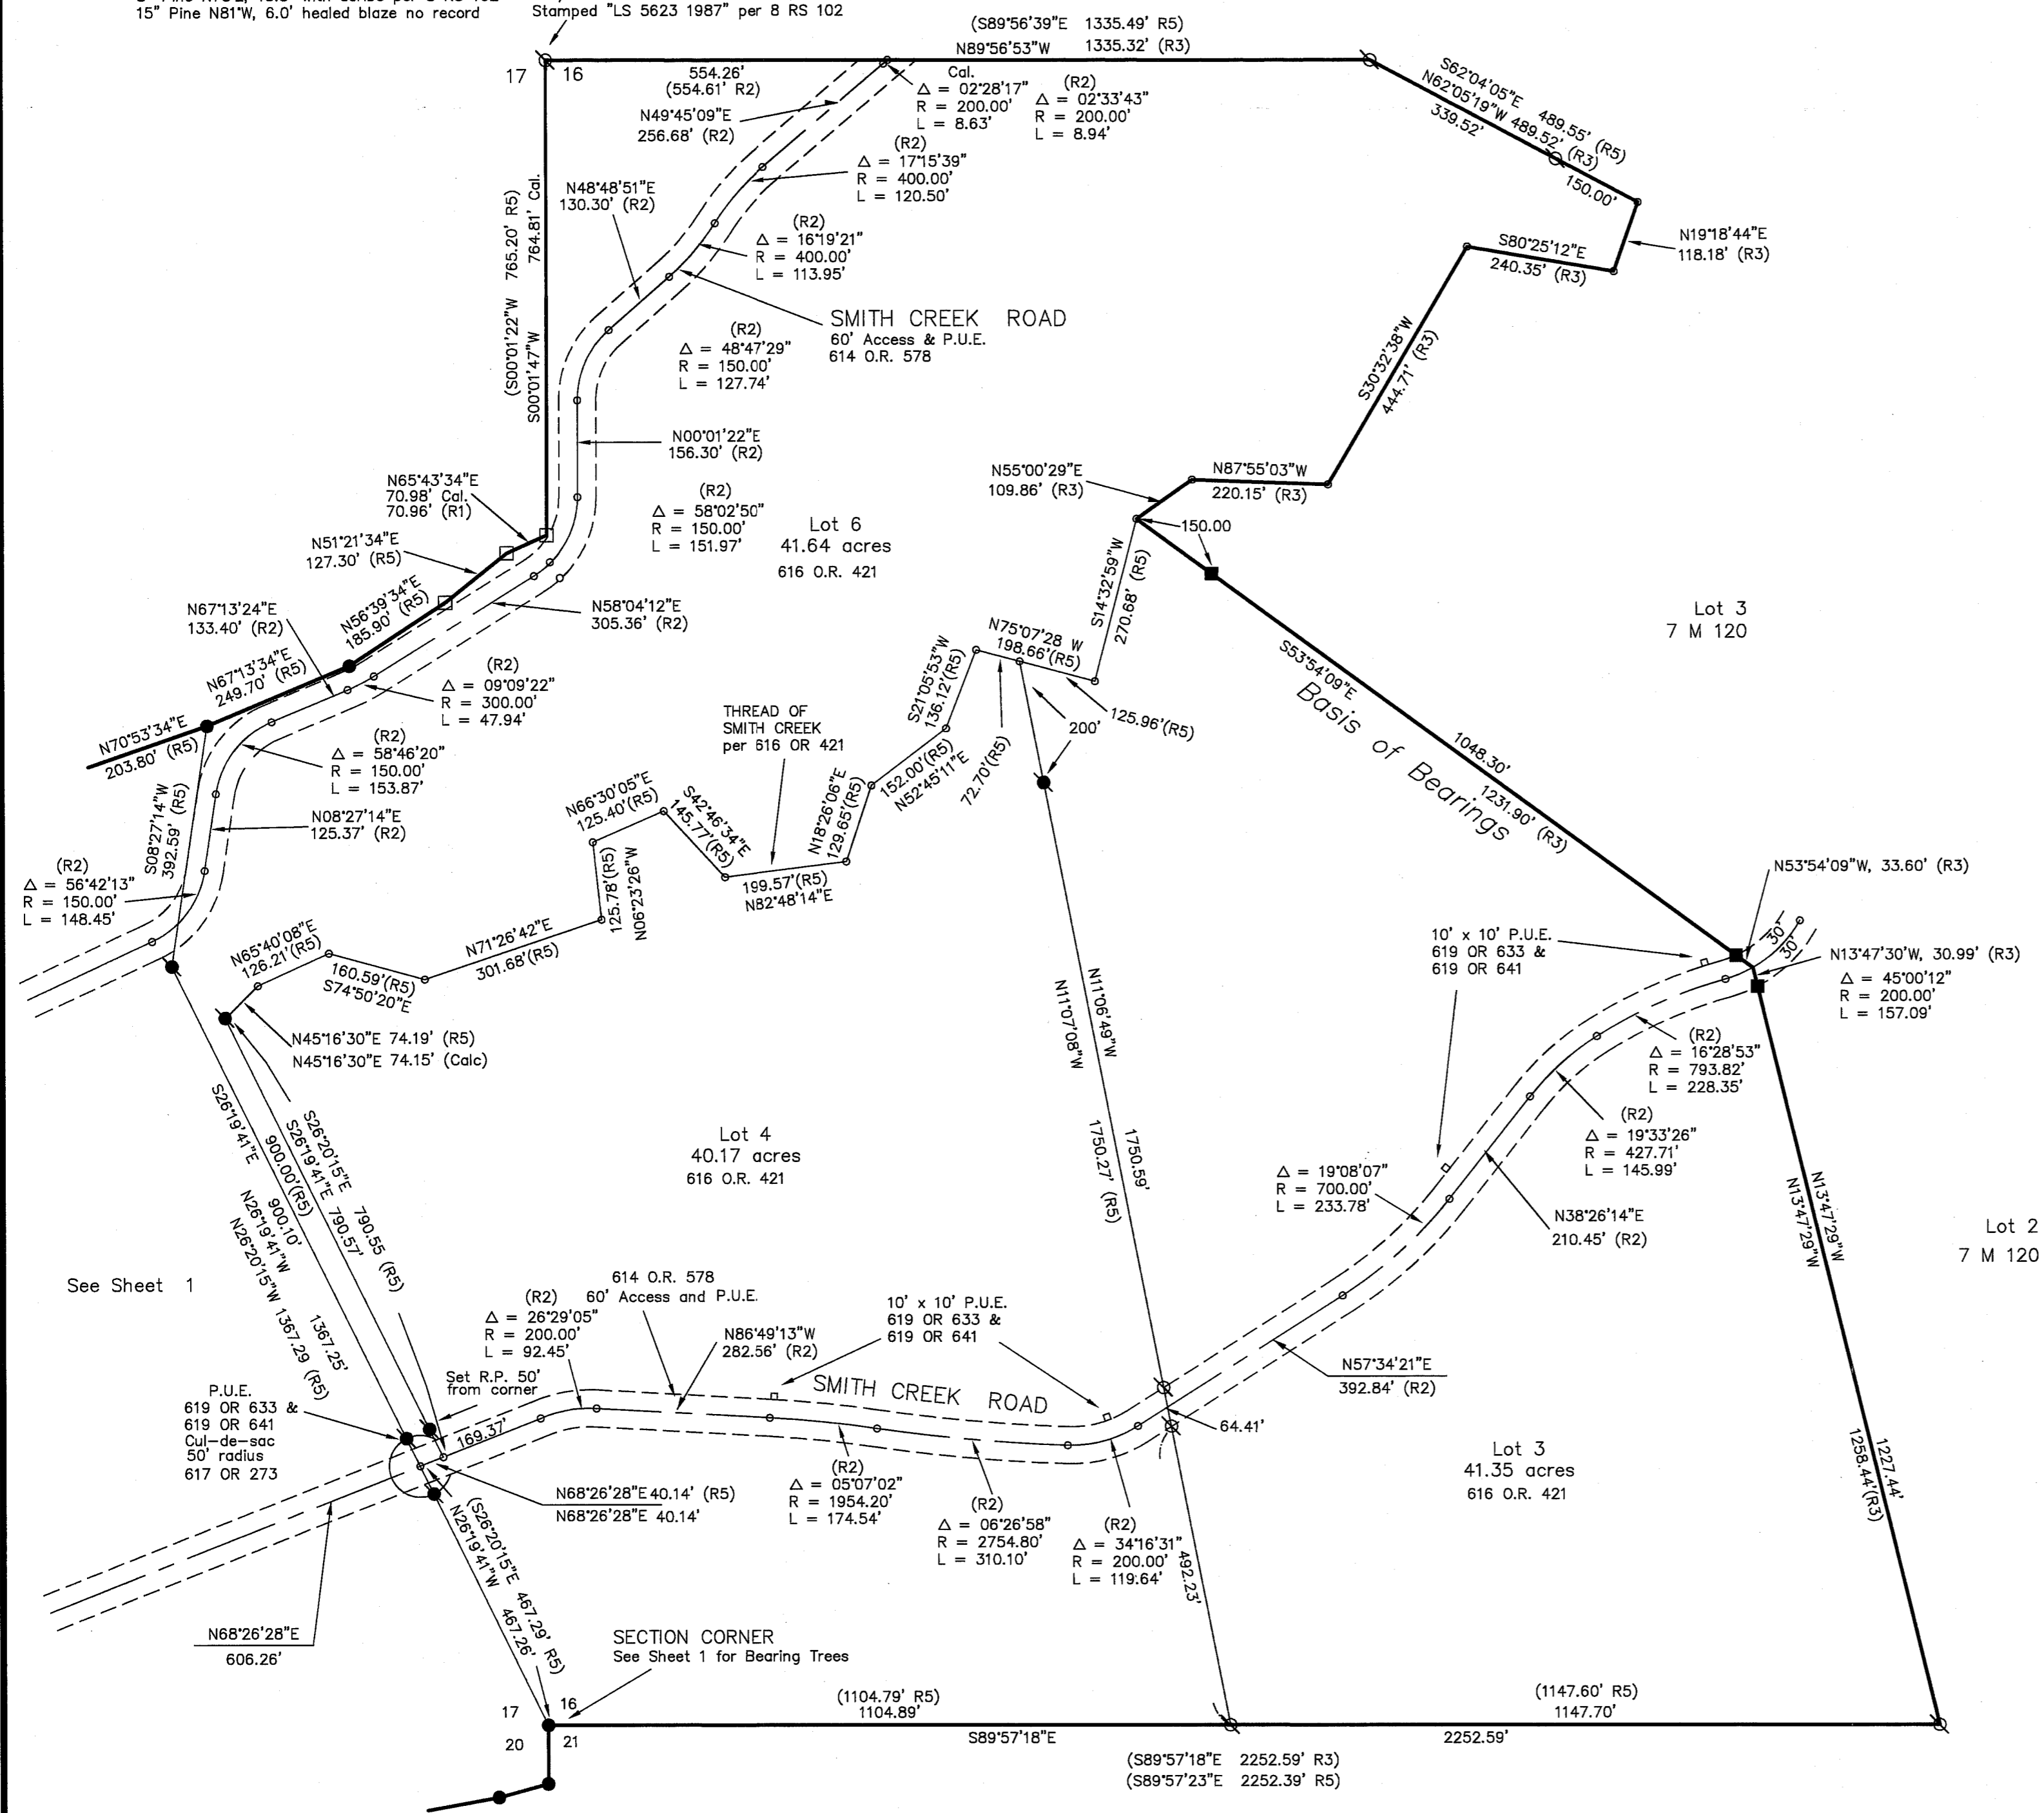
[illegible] per 8 RS 102
15" Pine N81°W, 6.0' healed blaze no record
Stamped "LS 5623 1987" per 8 RS 102

(S89°56'39"E 1335.49' R5)
N89°56'53"W 1335.32' (R3)

17 16

554.26'
(554.61' R2)

Cal.
Δ = 02°28'17"
R = 200.00'
L = 8.63'

(R2)
Δ = 02°33'43"
R = 200.00'
L = 8.94'

S62°04'05"E 489.55' (R5)
N62°05'19"W 489.52' (R3)
339.52'
150.00'

N49°45'09"E
256.68' (R2)

(R2)
Δ = 17°15'39"
R = 400.00'
L = 120.50'

N48°48'51"E
130.30' (R2)

(R2)
Δ = 16°19'21"
R = 400.00'
L = 113.95'

N19°18'44"E
118.18' (R3)

S80°25'12"E
240.35' (R3)

(S00°01'22"W 765.20' R5)
S00°01'47"W 764.81' Cal.

SMITH CREEK ROAD
60' Access & P.U.E.
614 O.R. 578

(R2)
Δ = 48°47'29"
R = 150.00'
L = 127.74'

S30°32'38"W
444.71' (R3)

N00°01'22"E
156.30' (R2)

N65°43'34"E
70.98' Cal.
70.96' (R1)

(R2)
Δ = 58°02'50"
R = 150.00'
L = 151.97'

Lot 6
41.64 acres
616 O.R. 421

N55°00'29"E
109.86' (R3)

N87°55'03"W
220.15' (R3)

150.00

N51°21'34"E
127.30' (R5)

N58°04'12"E
305.36' (R2)

N67°13'24"E
133.40' (R2)

N56°39'34"E
185.90' (R5)

Lot 3
7 M 120

N67°13'34"E
249.70' (R5)

(R2)
Δ = 09°09'22"
R = 300.00'
L = 47.94'

N70°53'34"E
203.80' (R5)

(R2)
Δ = 58°46'20"
R = 150.00'
L = 153.87'

N75°07'28 W
198.66'(R5)

S14°32'59"W
270.68' (R5)

S21°05'53"W
136.12'(R5)

125.96'(R5)
200'

S53°54'09"E
Basis of Bearings
1048.30'
1231.90' (R3)

THREAD OF
SMITH CREEK
per 616 OR 421

N52°45'11"E
152.00'(R5)
72.70'(R5)

N18°26'06"E
129.65'(R5)

N66°30'05"E
125.40'(R5)

S42°46'34"E
145.77'(R5)

199.57'(R5)
N82°48'14"E

N08°27'14"E
125.37' (R2)

S08°27'14"W
392.59' (R5)

(R2)
Δ = 56°42'13"
R = 150.00'
L = 148.45'

125.78'(R5)
N06°23'26"W

N53°54'09"W, 33.60' (R3)

10' x 10' P.U.E.
619 OR 633 &
619 OR 641

30' 30'

N13°47'30'W, 30.99' (R3)
Δ = 45°00'12"
R = 200.00'
L = 157.09'

N65°40'08"E
126.21'(R5)

N71°26'42"E
301.68'(R5)

160.59'(R5)
S74°50'20"E

N45°16'30"E 74.19' (R5)
N45°16'30"E 74.15' (Calc)

N11°06'49"W
N11°07'08"W
1750.59'
1750.27' (R5)

(R2)
Δ = 16°28'53"
R = 793.82'
L = 228.35'

(R2)
Δ = 19°33'26"
R = 427.71'
L = 145.99'

Lot 4
40.17 acres
616 O.R. 421

S26°19'41"E
900.00'(R5)
N26°19'41"W
900.10'
S26°20'15"E 790.55 (R5)
S26°19'41"E 790.57
N26°20'15"W 1367.29 (R5)
1367.25'

Δ = 19°08'07"
R = 700.00'
L = 233.78'

N38°26'14"E
210.45' (R2)

N13°47'29"W
N13°47'29"W

Lot 2
7 M 120

See Sheet 1

614 O.R. 578
60' Access and P.U.E.

(R2)
Δ = 26°29'05"
R = 200.00'
L = 92.45'

N86°49'13"W
282.56' (R2)

10' x 10' P.U.E.
619 OR 633 &
619 OR 641

SMITH CREEK ROAD

Set R.P. 50'
from corner

N57°34'21"E
392.84' (R2)

P.U.E.
619 OR 633 &
619 OR 641
Cul-de-sac
50' radius
617 OR 273

169.37'

64.41'

N68°26'28"E 40.14' (R5)
N68°26'28"E 40.14'

(R2)
Δ = 05°07'02"
R = 1954.20'
L = 174.54'

(R2)
Δ = 06°26'58"
R = 2754.80'
L = 310.10'

(R2)
Δ = 34°16'31"
R = 200.00'
L = 119.64'

492.23'

Lot 3
41.35 acres
616 O.R. 421

1227.44'
1258.44'(R3)

(S26°20'15"E 467.29' R5)
N26°19'41"W
467.26'

N68°26'28"E
606.26'

SECTION CORNER
See Sheet 1 for Bearing Trees

17 16
20 21

(1104.79' R5)
1104.89'

S89°57'18"E

(1147.60' R5)
1147.70'

2252.59'

(S89°57'18"E 2252.59' R3)
(S89°57'23"E 2252.39' R5)